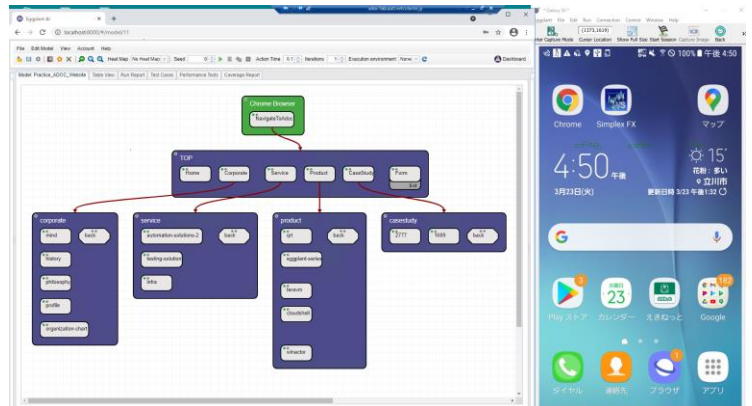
Eggplant
localhost:8000/#/model/11
File Edit Model View Account Help
Heat Map No Heat Map Seed 0 Action Time 0.1 Iterations 1 Execution environment None
Dashboard
Model: Practice_ADOC_Website Table View Run Report Test Cases Performance Tests Coverage Report

Chrome Browser
NavigateToAdoc

TOP
Home
Corporate
Service
Product
CaseStudy
Form

corporate
mind
back
history
philosophy
profile
organization-chart

service
automation-solutions-2
back
testing-solution
infra

product
qm
back
eggplant-series
lineworx
cloudshell
simactor

casestudy
2777
1669
back

Galaxy S6
Eggplant File Edit Run Connection Control Window Help
(1373,1619)
Capture Mode Cursor Location Show Full Size Start Session Capture Image Back

100% 午後 4:50
Chrome
Simplex FX
マップ
4:50 午後
15°
花粉：多い
立川市
3月23日(火)
更新日時 3/23 午後1:32
G
Play ストア
カレンダー
えきねっと
Google
ダイヤル
連絡先
ブラウザ
アプリ